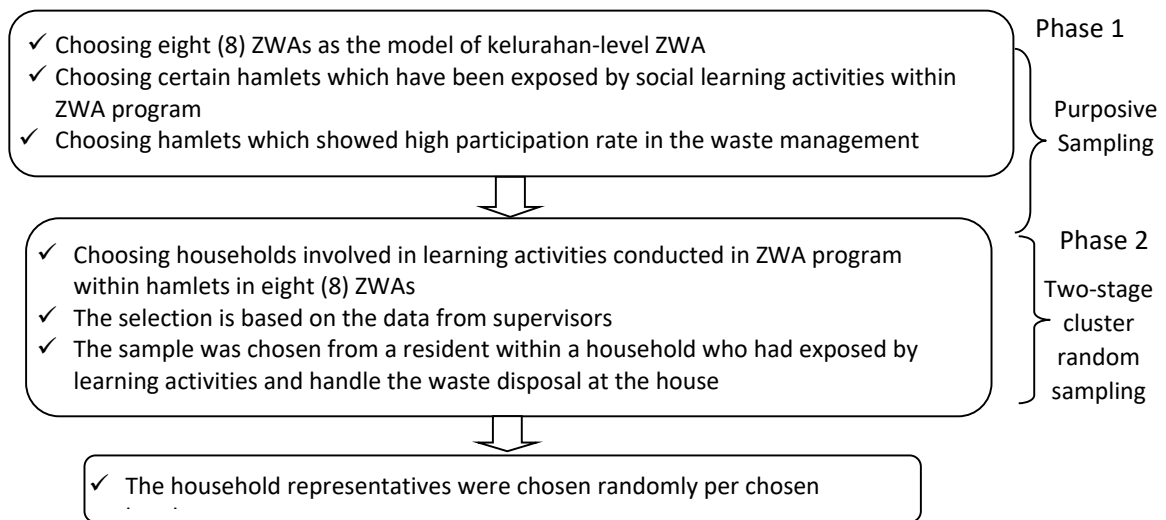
Phase 1

✓ Choosing eight (8) ZWAs as the model of kelurahan-level ZWA
✓ Choosing certain hamlets which have been exposed by social learning activities within ZWA program
✓ Choosing hamlets which showed high participation rate in the waste management

Purposive Sampling

Phase 2

✓ Choosing households involved in learning activities conducted in ZWA program within hamlets in eight (8) ZWAs
✓ The selection is based on the data from supervisors
✓ The sample was chosen from a resident within a household who had exposed by learning activities and handle the waste disposal at the house

Two-stage cluster random sampling

✓ The household representatives were chosen randomly per chosen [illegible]